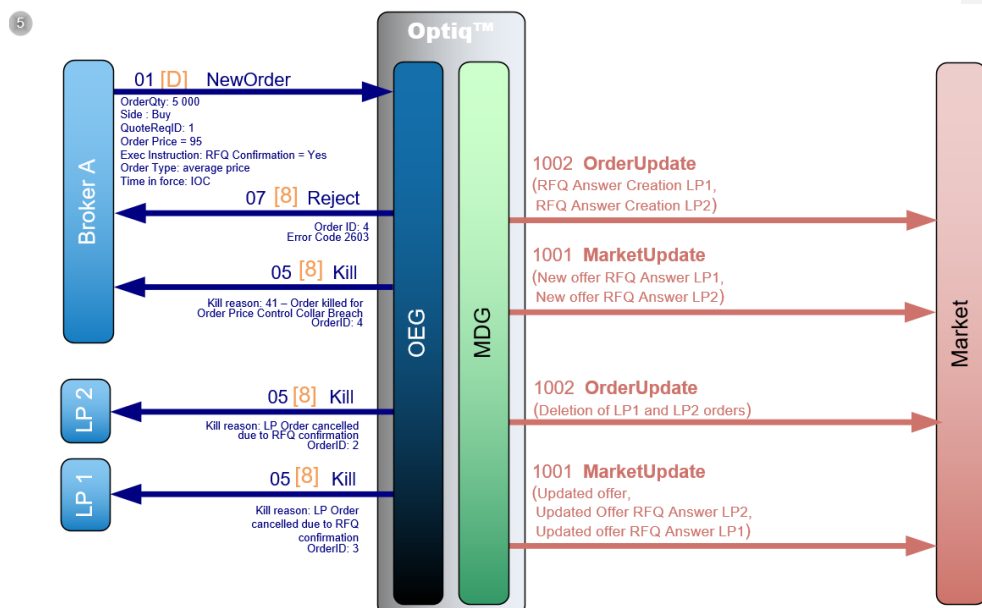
5

Optiq™

Broker A

01 [D] NewOrder
OrderQty: 5 000
Side : Buy
QuoteReqID: 1
Order Price = 95
Exec Instruction: RFQ Confirmation = Yes
Order Type: average price
Time in force: IOC

07 [8] Reject
Order ID: 4
Error Code 2603

05 [8] Kill
Kill reason: 41 – Order killed for Order Price Control Collar Breach
OrderID: 4

OEG

MDG

1002 OrderUpdate
(RFQ Answer Creation LP1, RFQ Answer Creation LP2)

1001 MarketUpdate
(New offer RFQ Answer LP1, New offer RFQ Answer LP2)

Market

LP 2

05 [8] Kill
Kill reason: LP Order cancelled due to RFQ confirmation
OrderID: 2

1002 OrderUpdate
(Deletion of LP1 and LP2 orders)

LP 1

05 [8] Kill
Kill reason: LP Order cancelled due to RFQ confirmation
OrderID: 3

1001 MarketUpdate
(Updated offer, Updated Offer RFQ Answer LP2, Updated offer RFQ Answer LP1)